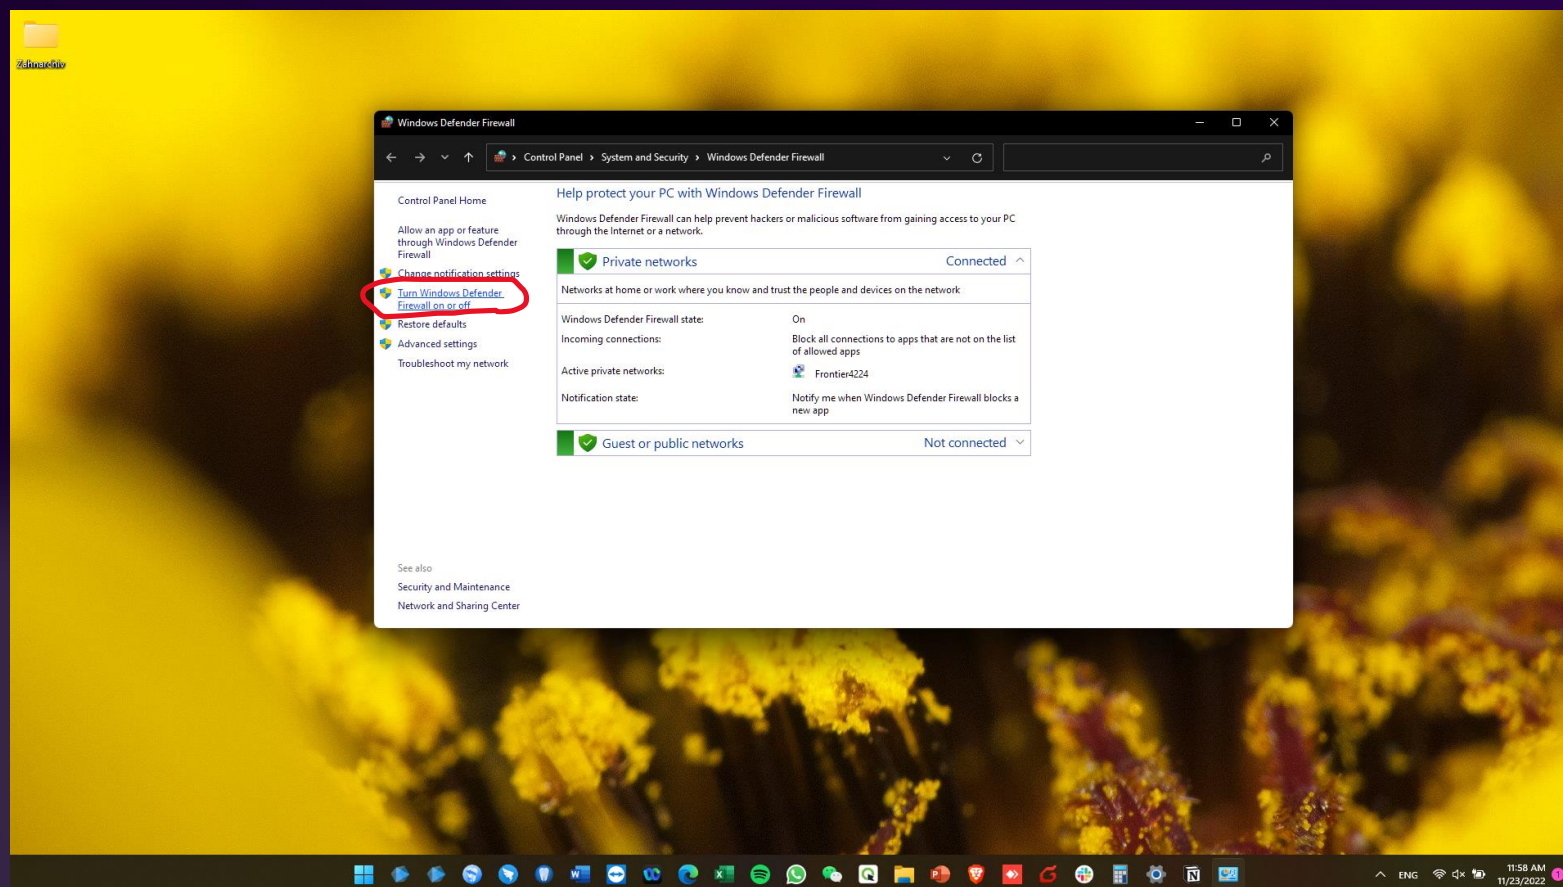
Zahnarchiv

Windows Defender Firewall

Control Panel › System and Security › Windows Defender Firewall

Control Panel Home

Allow an app or feature through Windows Defender Firewall

Change notification settings

Turn Windows Defender Firewall on or off

Restore defaults

Advanced settings

Troubleshoot my network

See also

Security and Maintenance

Network and Sharing Center

Help protect your PC with Windows Defender Firewall

Windows Defender Firewall can help prevent hackers or malicious software from gaining access to your PC through the Internet or a network.

Private networks Connected

Networks at home or work where you know and trust the people and devices on the network

| | |
|---|---|
| Windows Defender Firewall state: | On |
| Incoming connections: | Block all connections to apps that are not on the list of allowed apps |
| Active private networks: | Frontier4224 |
| Notification state: | Notify me when Windows Defender Firewall blocks a new app |

Guest or public networks Not connected

ENG 11:58 AM 11/23/2022